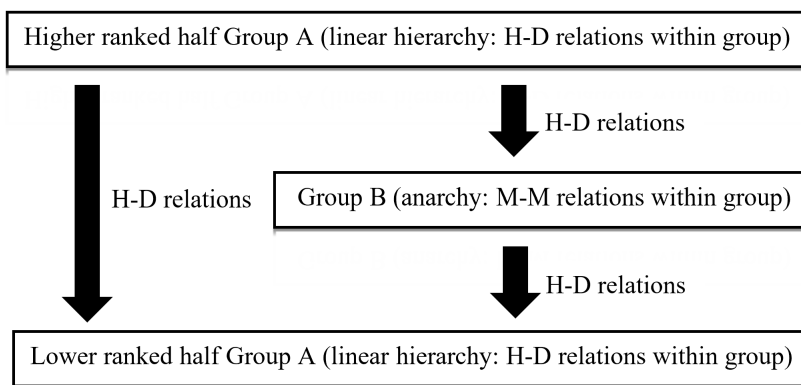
Higher ranked half Group A (linear hierarchy: H-D relations within group)

H-D relations

H-D relations

Group B (anarchy: M-M relations within group)

H-D relations

Lower ranked half Group A (linear hierarchy: H-D relations within group)